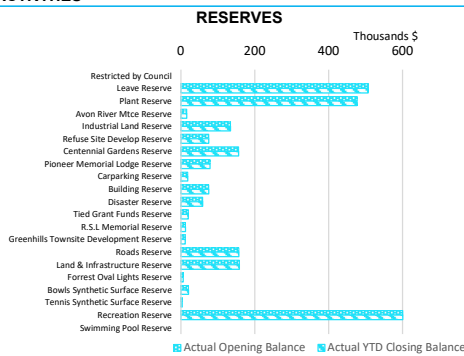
RESERVES

Thousands $

0 200 400 600

Restricted by Council
Leave Reserve
Plant Reserve
Avon River Mtce Reserve
Industrial Land Reserve
Refuse Site Develop Reserve
Centennial Gardens Reserve
Pioneer Memorial Lodge Reserve
Carparking Reserve
Building Reserve
Disaster Reserve
Tied Grant Funds Reserve
R.S.L Memorial Reserve
Greenhills Townsite Development Reserve
Roads Reserve
Land & Infrastructure Reserve
Forrest Oval Lights Reserve
Bowls Synthetic Surface Reserve
Tennis Synthetic Surface Reserve
Recreation Reserve
Swimming Pool Reserve

Actual Opening Balance Actual YTD Closing Balance